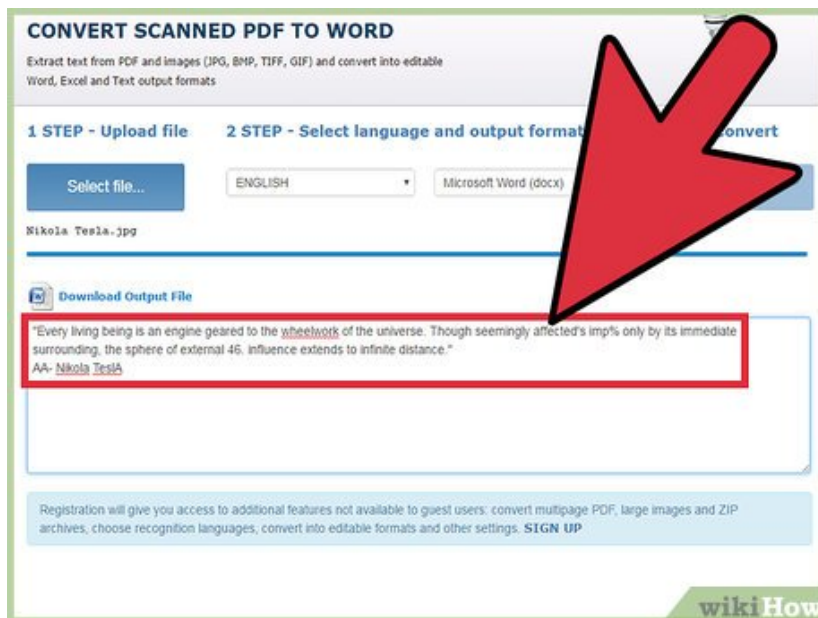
CONVERT SCANNED PDF TO WORD

Extract text from PDF and images (JPG, BMP, TIFF, GIF) and convert into editable Word, Excel and Text output formats

1 STEP - Upload file

2 STEP - Select language and output forma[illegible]

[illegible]onvert

Select file...

ENGLISH

Microsoft Word (docx)

Nikola Tesla.jpg

Download Output File

"Every living being is an engine geared to the wheelwork of the universe. Though seemingly affected's imp% only by its immediate surrounding, the sphere of external 46. influence extends to infinite distance."
AA- Nikola TeslA

Registration will give you access to additional features not available to guest users: convert multipage PDF, large images and ZIP archives, choose recognition languages, convert into editable formats and other settings. SIGN UP

wikiHow